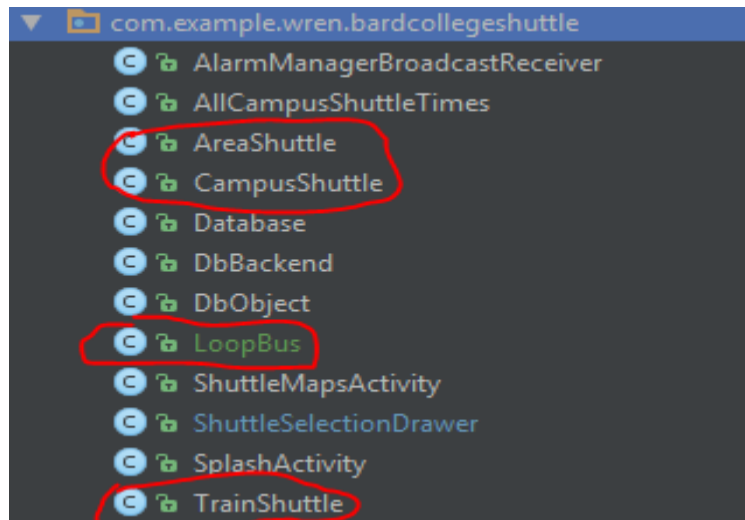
com.example.wren.bardcollegeshuttle
AlarmManagerBroadcastReceiver
AllCampusShuttleTimes
AreaShuttle
CampusShuttle
Database
DbBackend
DbObject
LoopBus
ShuttleMapsActivity
ShuttleSelectionDrawer
SplashActivity
TrainShuttle